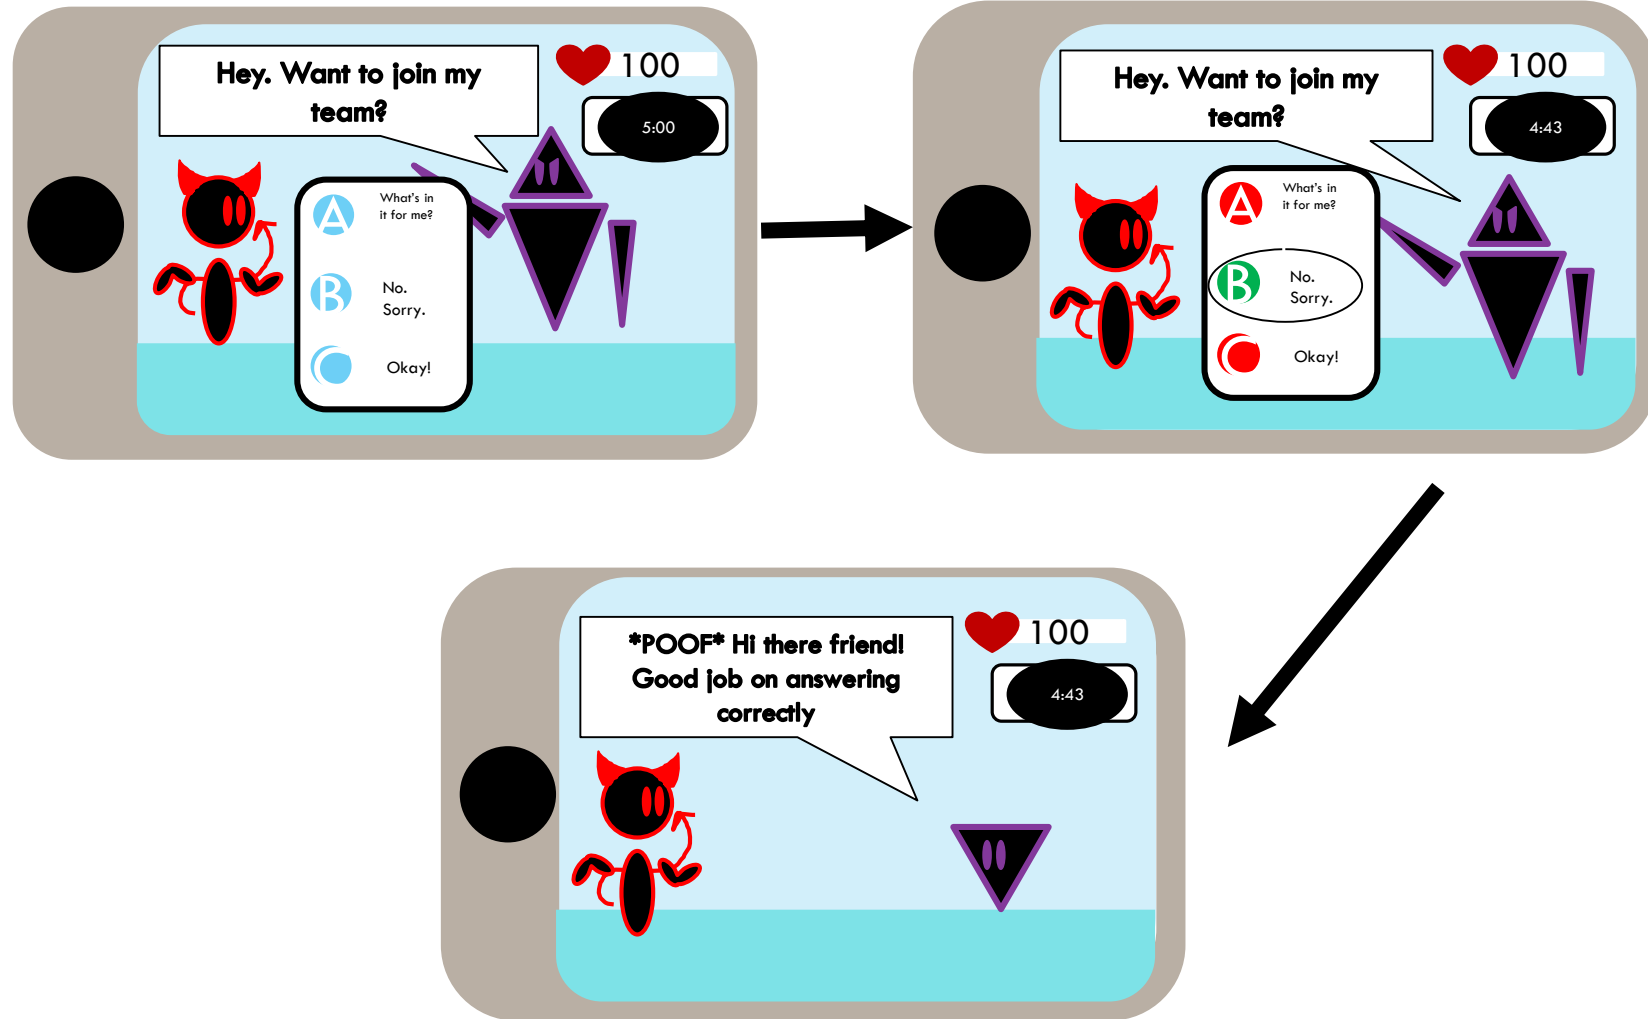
Hey. Want to join my team?

100

5:00

A What's in it for me?

B No. Sorry.

Okay!

Hey. Want to join my team?

100

4:43

A What's in it for me?

B No. Sorry.

Okay!

*POOF* Hi there friend! Good job on answering correctly

100

4:43